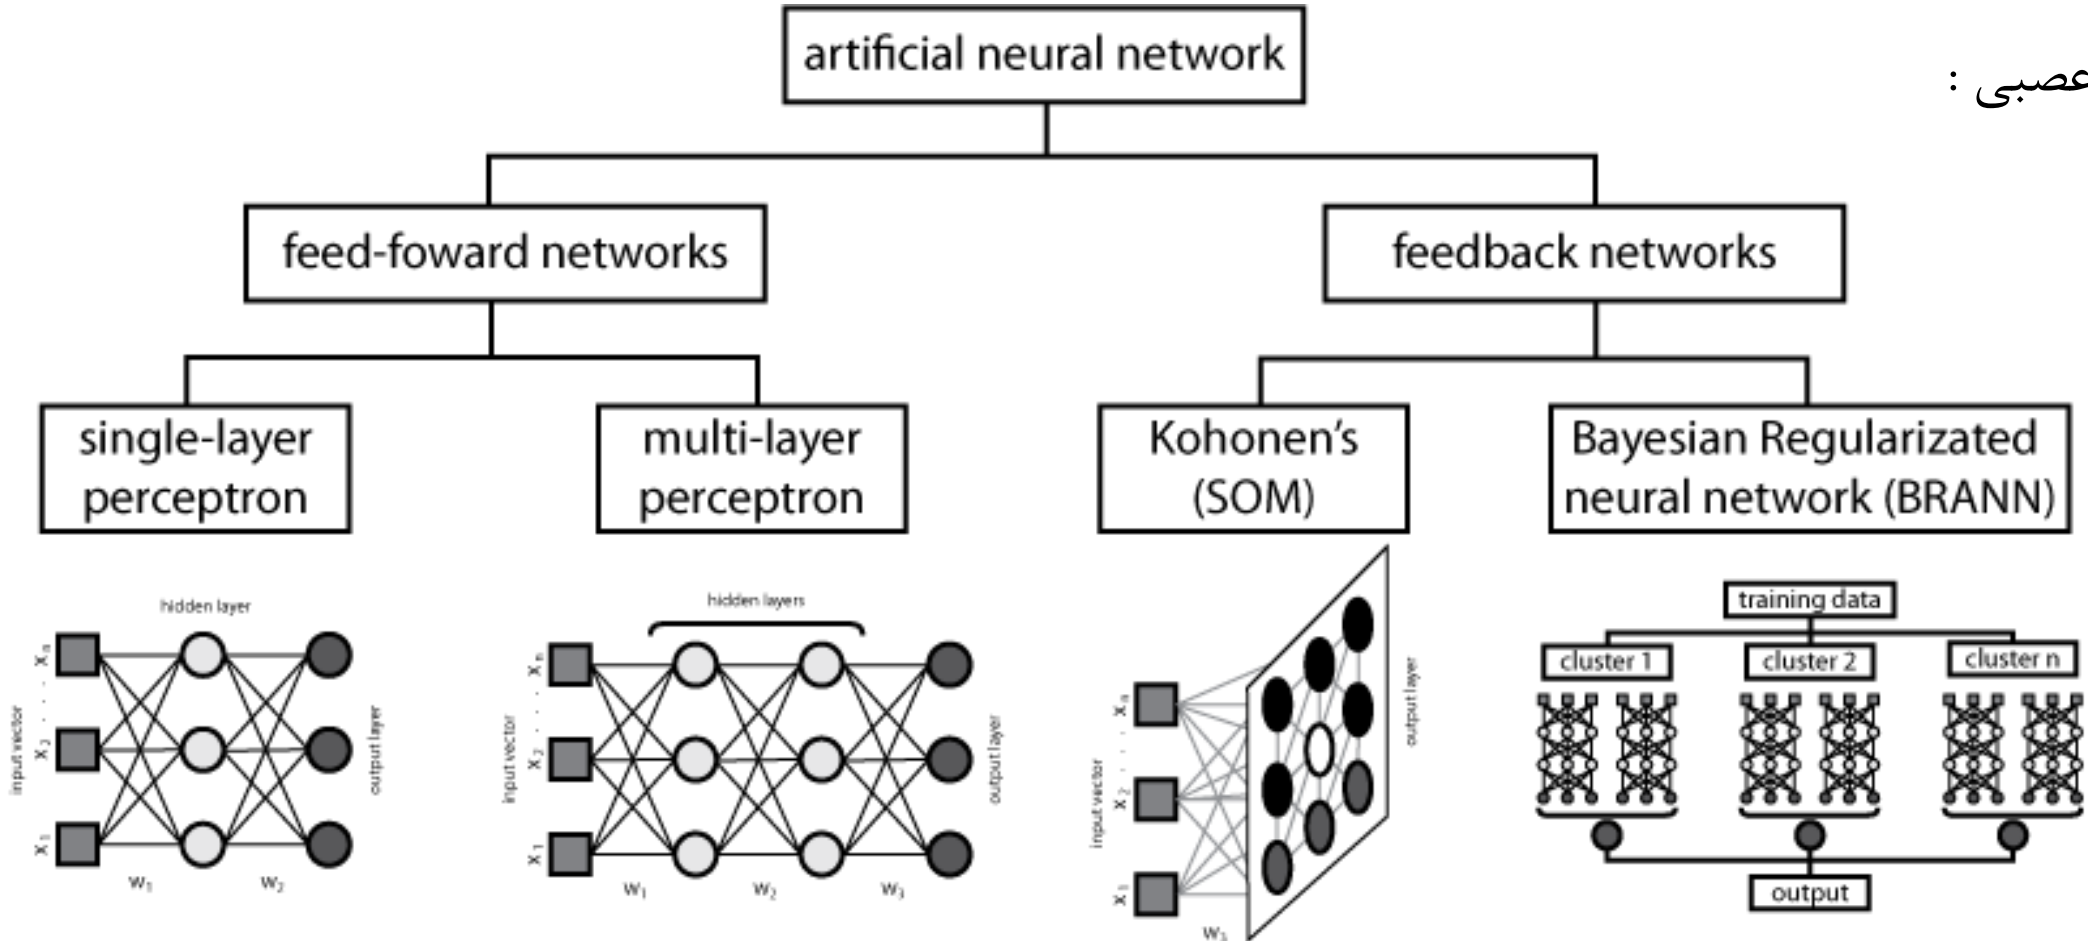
عصبی :

artificial neural network

feed-foward networks

feedback networks

single-layer perceptron

multi-layer perceptron

Kohonen's (SOM)

Bayesian Regularizated neural network (BRANN)

hidden layer
input vector
$x_n$ . . . $x_2$ $x_1$
output layer
$w_1$ $w_2$

hidden layers
input vector
$x_n$ . . . $x_2$ $x_1$
output layer
$w_1$ $w_2$ $w_3$

input vector
$x_n$ . . . $x_2$ $x_1$
output layer
$w_1$

training data
cluster 1
cluster 2
cluster n
output